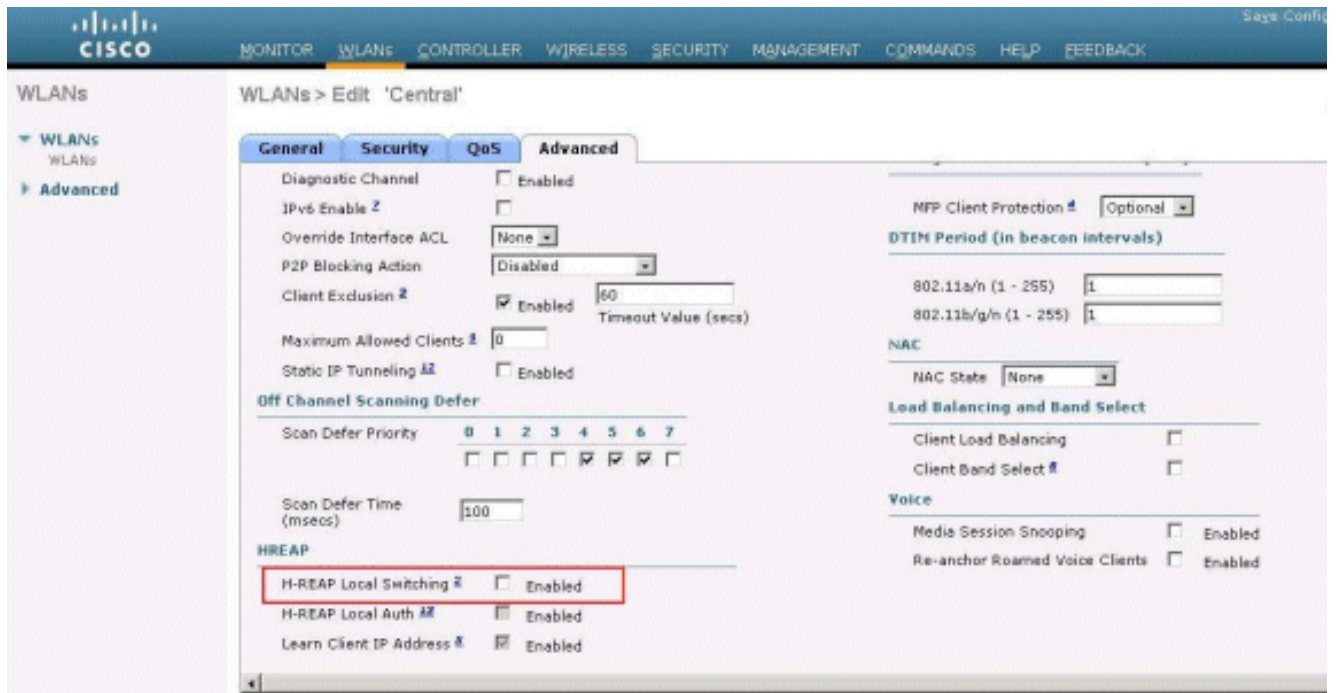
CISCO

Save Config

MONITOR WLANs CONTROLLER WIRELESS SECURITY MANAGEMENT COMMANDS HELP FEEDBACK

WLANs

WLANs
WLANs
Advanced

WLANs > Edit 'Central'

General Security QoS Advanced

Diagnostic Channel Enabled
IPv6 Enable
Override Interface ACL None
P2P Blocking Action Disabled
Client Exclusion Enabled 60 Timeout Value (secs)
Maximum Allowed Clients 0
Static IP Tunneling Enabled

Off Channel Scanning Defer

Scan Defer Priority 0 1 2 3 4 5 6 7

Scan Defer Time (msecs) 100

HREAP

H-REAP Local Switching Enabled
H-REAP Local Auth Enabled
Learn Client IP Address Enabled

MFP Client Protection Optional

DTIM Period (in beacon intervals)

802.11a/n (1 - 255) 1
802.11b/g/n (1 - 255) 1

NAC

NAC State None

Load Balancing and Band Select

Client Load Balancing
Client Band Select

Voice

Media Session Snooping Enabled
Re-anchor Roamed Voice Clients Enabled